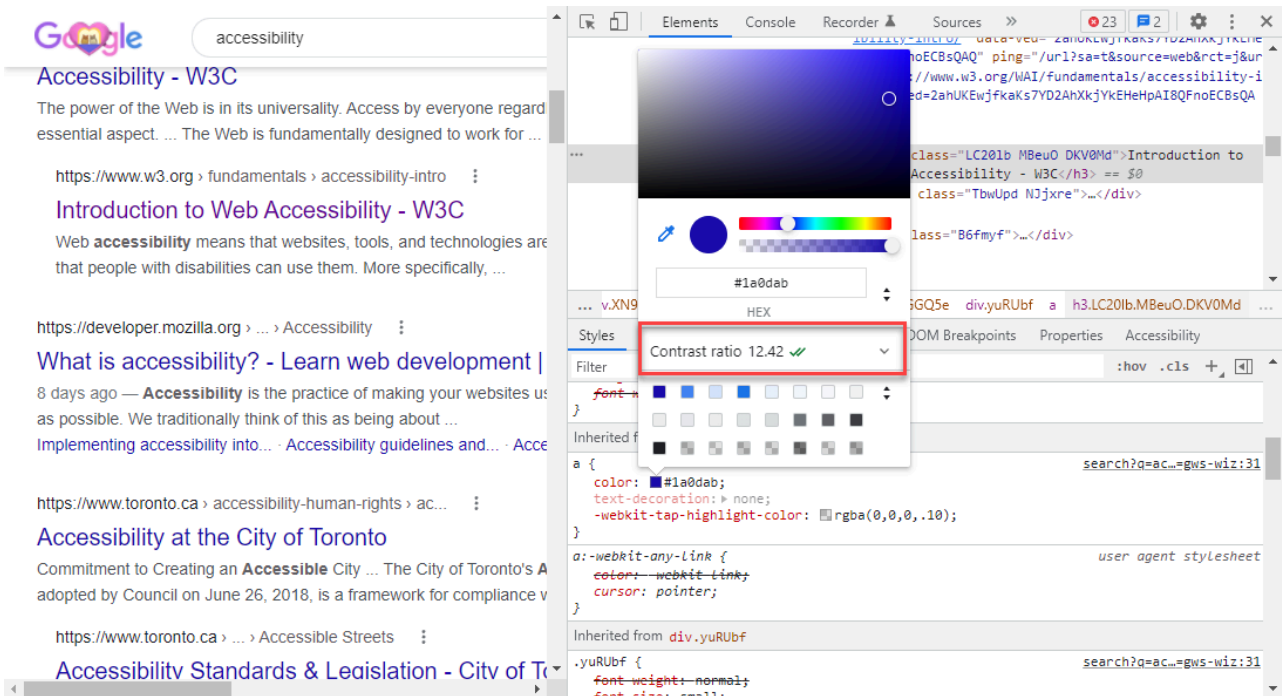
Google

accessibility

Accessibility - W3C

The power of the Web is in its universality. Access by everyone regard essential aspect. ... The Web is fundamentally designed to work for ...

https://www.w3.org › fundamentals › accessibility-intro

Introduction to Web Accessibility - W3C

Web **accessibility** means that websites, tools, and technologies are that people with disabilities can use them. More specifically, ...

https://developer.mozilla.org › ... › Accessibility

What is accessibility? - Learn web development |

8 days ago — **Accessibility** is the practice of making your websites us as possible. We traditionally think of this as being about ...

Implementing accessibility into... · Accessibility guidelines and... · Acce

https://www.toronto.ca › accessibility-human-rights › ac...

Accessibility at the City of Toronto

Commitment to Creating an **Accessible** City ... The City of Toronto's A adopted by Council on June 26, 2018, is a framework for compliance w

https://www.toronto.ca › ... › Accessible Streets

Accessibility Standards & Legislation - City of To

Elements Console Recorder Sources » 23 2

ibility-intro/" data-ved="2ahUKEwjfkaKs7YD2AhXkjYkEHe
noECBsQAQ" ping="/url?sa=t&source=web&rct=j&ur
://www.w3.org/WAI/fundamentals/accessibility-i
ed=2ahUKEwjfkaKs7YD2AhXkjYkEHeHpAI8QFnoECBsQA

class="LC20lb MBeuO DKV0Md">Introduction to Accessibility - W3C</h3> == $0
class="TbwUpd NJjxre">…</div>
class="B6fmyf">…</div>

#1a0dab
HEX

Contrast ratio 12.42

v.XN9 GGQ5e div.yuRUbf a h3.LC20lb.MBeuO.DKV0Md

Styles DOM Breakpoints Properties Accessibility

Filter :hov .cls

font-wt
}

Inherited f

a { search?q=ac…=gws-wiz:31
color: #1a0dab;
text-decoration: ▸ none;
-webkit-tap-highlight-color: rgba(0,0,0,.10);
}

a:-webkit-any-link { user agent stylesheet
color: -webkit-link;
cursor: pointer;
}

Inherited from div.yuRUbf

.yuRUbf { search?q=ac…=gws-wiz:31
font-weight: normal;